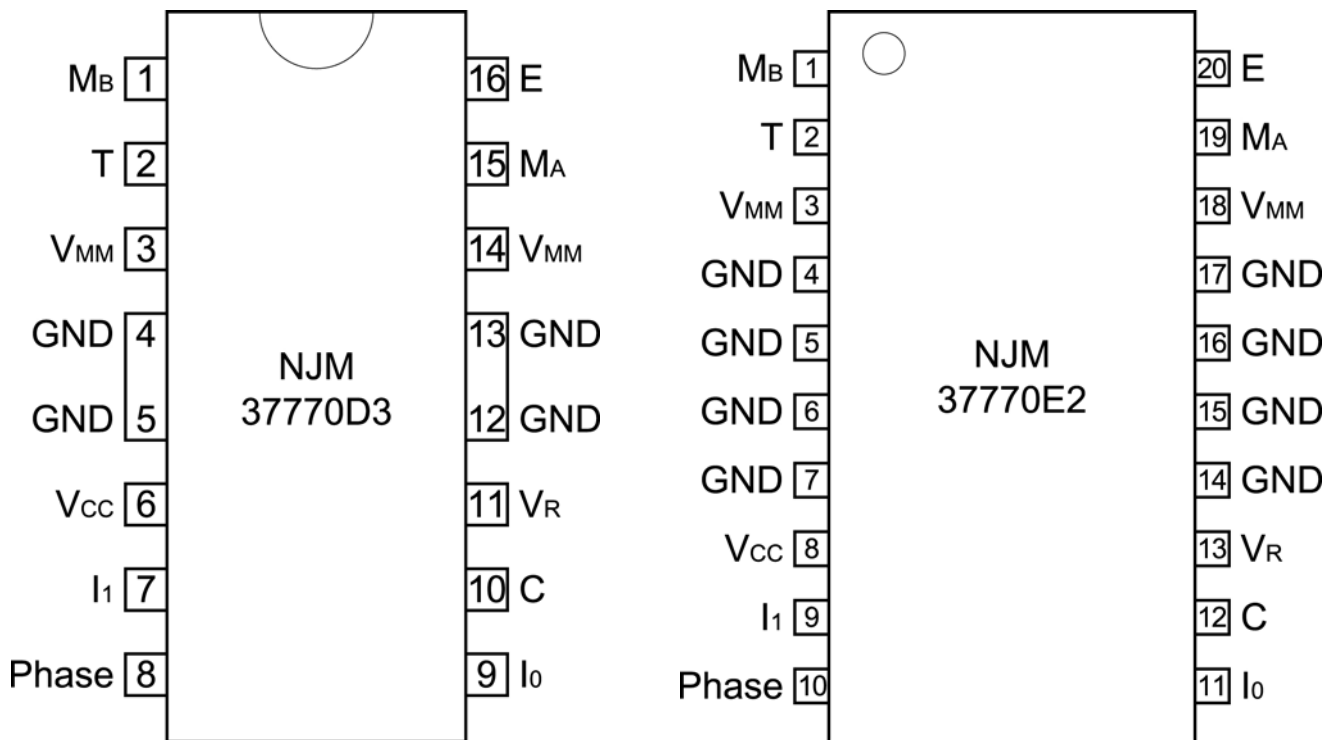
$M_B$ 1
T 2
$V_{MM}$ 3
GND 4
GND 5
$V_{CC}$ 6
$I_1$ 7
Phase 8

16 E
15 $M_A$
14 $V_{MM}$
13 GND
12 GND
11 $V_R$
10 C
9 $I_0$

NJM
37770D3

$M_B$ 1
T 2
$V_{MM}$ 3
GND 4
GND 5
GND 6
GND 7
$V_{CC}$ 8
$I_1$ 9
Phase 10

20 E
19 $M_A$
18 $V_{MM}$
17 GND
16 GND
15 GND
14 GND
13 $V_R$
12 C
11 $I_0$

NJM
37770E2